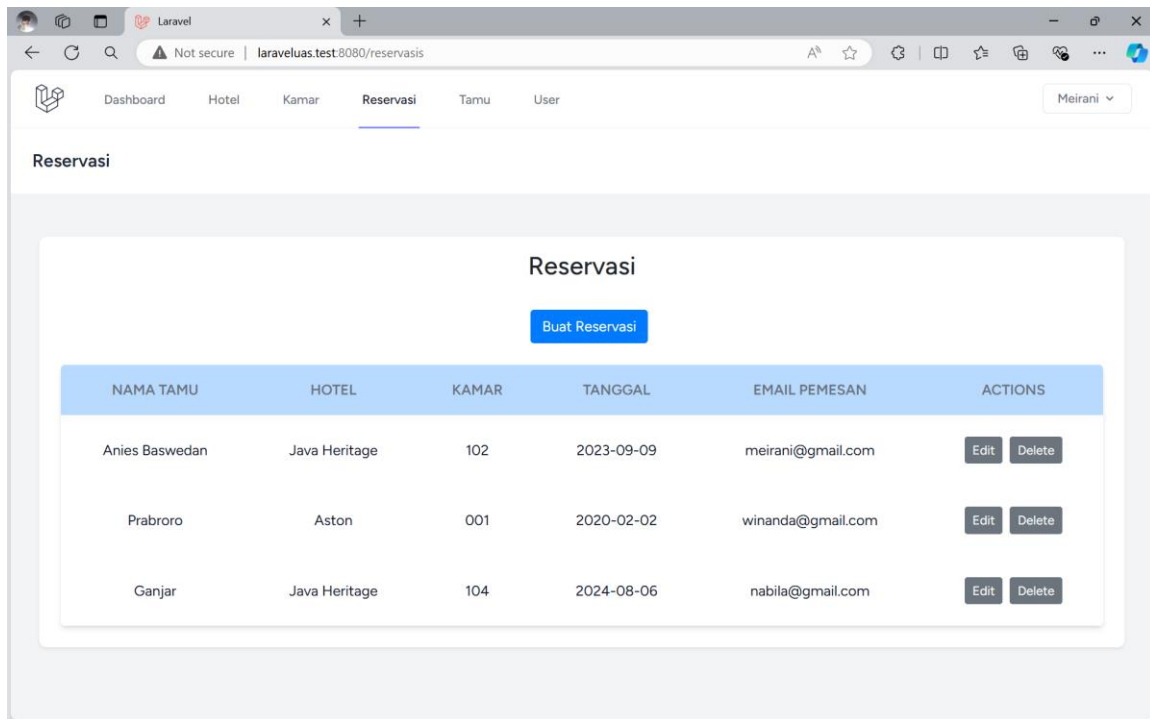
Laravel

Not secure | laraveluas.test:8080/reservasis

Dashboard Hotel Kamar Reservasi Tamu User

Meirani

Reservasi

Reservasi

Buat Reservasi

| NAMA TAMU | HOTEL | KAMAR | TANGGAL | EMAIL PEMESAN | ACTIONS |
|---|---|---|---|---|---|
| Anies Baswedan | Java Heritage | 102 | 2023-09-09 | meirani@gmail.com | Edit Delete |
| Prabroro | Aston | 001 | 2020-02-02 | winanda@gmail.com | Edit Delete |
| Ganjar | Java Heritage | 104 | 2024-08-06 | nabila@gmail.com | Edit Delete |